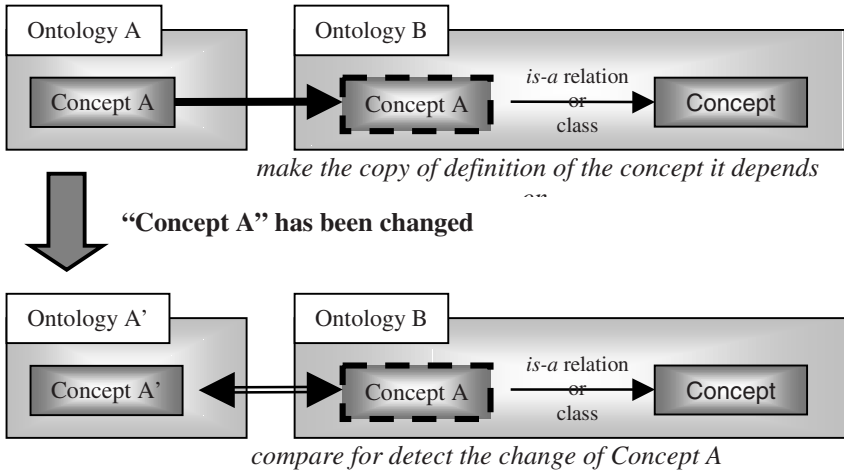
Ontology A

Concept A

Ontology B

Concept A

*is-a* relation or class

Concept

*make the copy of definition of the concept it depends on*

**"Concept A" has been changed**

Ontology A'

Concept A'

Ontology B

Concept A

*is-a* relation or class

Concept

*compare for detect the change of Concept A*